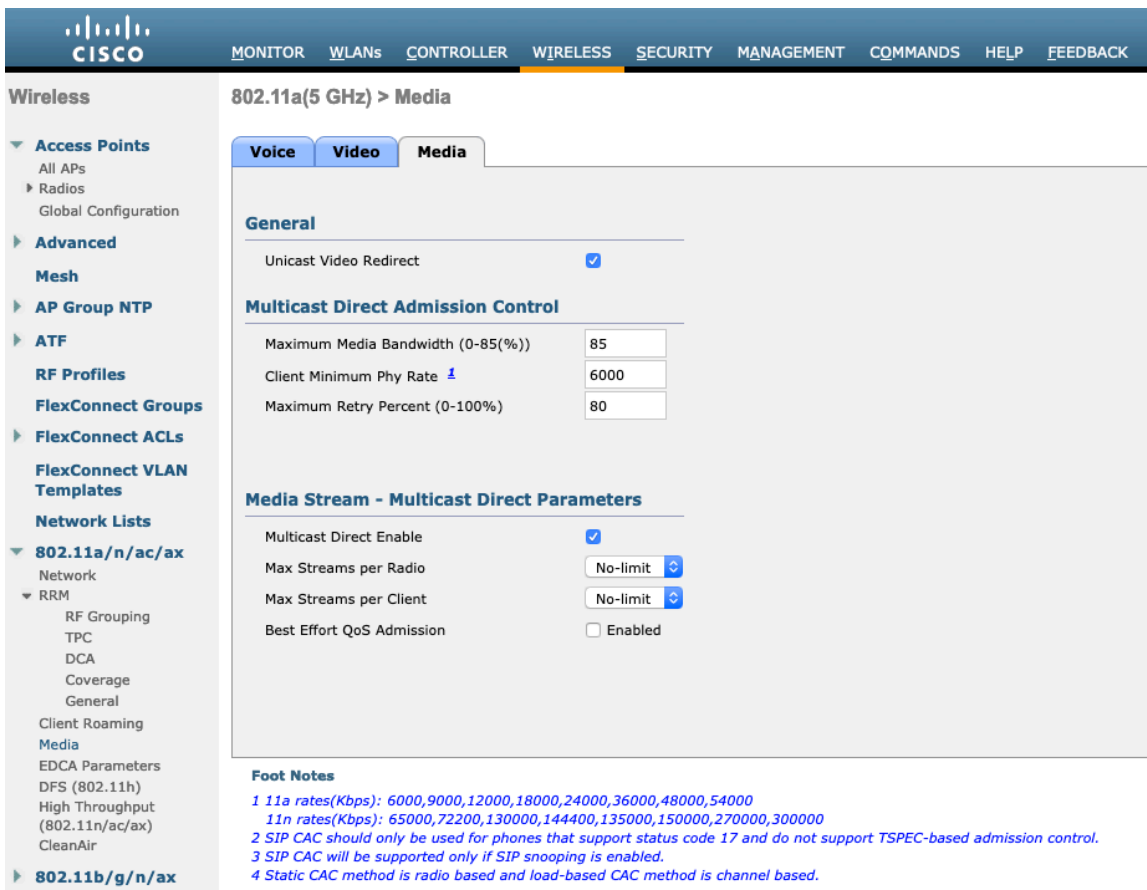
CISCO

MONITOR WLANs CONTROLLER WIRELESS SECURITY MANAGEMENT COMMANDS HELP FEEDBACK

Wireless

Access Points
All APs
Radios
Global Configuration

Advanced

Mesh

AP Group NTP

ATF

RF Profiles

FlexConnect Groups

FlexConnect ACLs

FlexConnect VLAN Templates

Network Lists

802.11a/n/ac/ax
Network
RRM
RF Grouping
TPC
DCA
Coverage
General
Client Roaming
Media
EDCA Parameters
DFS (802.11h)
High Throughput (802.11n/ac/ax)
CleanAir

802.11b/g/n/ax

802.11a(5 GHz) > Media

Voice Video Media

General

Unicast Video Redirect

Multicast Direct Admission Control

Maximum Media Bandwidth (0-85(%)) 85
Client Minimum Phy Rate $^1$ 6000
Maximum Retry Percent (0-100%) 80

Media Stream - Multicast Direct Parameters

Multicast Direct Enable
Max Streams per Radio No-limit
Max Streams per Client No-limit
Best Effort QoS Admission Enabled

Foot Notes

1 11a rates(Kbps): 6000,9000,12000,18000,24000,36000,48000,54000
11n rates(Kbps): 65000,72200,130000,144400,135000,150000,270000,300000
2 SIP CAC should only be used for phones that support status code 17 and do not support TSPEC-based admission control.
3 SIP CAC will be supported only if SIP snooping is enabled.
4 Static CAC method is radio based and load-based CAC method is channel based.